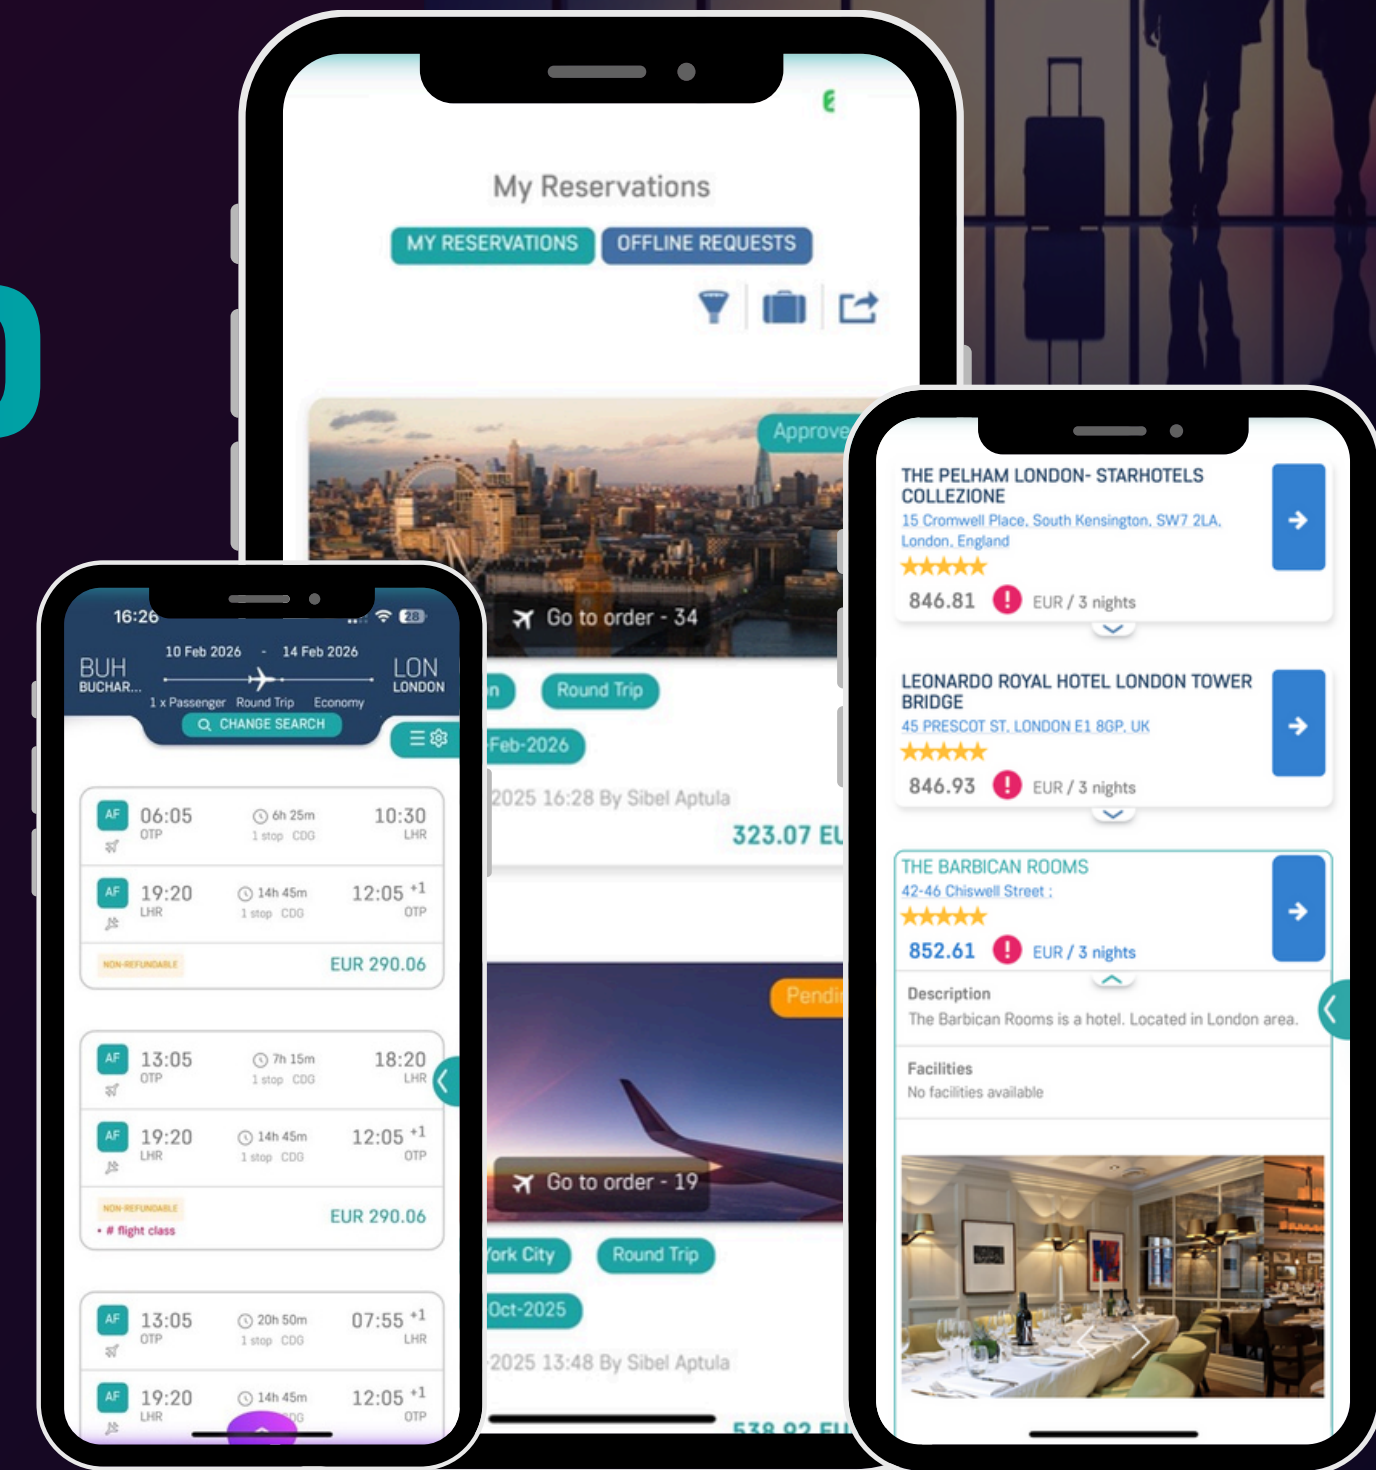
My Reservations

MY RESERVATIONS
OFFLINE REQUESTS

Approve
Go to order - 34
n
Round Trip
Feb-2026
2025 16:28 By Sibel Aptula
323.07 EU

Pendi
Go to order - 19
ork City
Round Trip
Oct-2025
2025 13:48 By Sibel Aptula
538.02 EU

16:26
28
10 Feb 2026 - 14 Feb 2026
BUH
BUCHAR...
LON
LONDON
1 x Passenger Round Trip Economy
CHANGE SEARCH

AF 06:05 OTP 6h 25m 1 stop CDG 10:30 LHR
AF 19:20 LHR 14h 45m 1 stop CDG 12:05 +1 OTP
NON-REFUNDABLE
EUR 290.06

AF 13:05 OTP 7h 15m 1 stop CDG 18:20 LHR
AF 19:20 LHR 14h 45m 1 stop CDG 12:05 +1 OTP
NON-REFUNDABLE
• # flight class
EUR 290.06

AF 13:05 OTP 20h 50m 1 stop CDG 07:55 +1 LHR
AF 19:20 LHR 14h 45m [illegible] 12:05 +1 OTP

THE PELHAM LONDON- STARHOTELS COLLEZIONE
15 Cromwell Place, South Kensington, SW7 2LA, London, England
846.81 EUR / 3 nights

LEONARDO ROYAL HOTEL LONDON TOWER BRIDGE
45 PRESCOT ST, LONDON E1 8GP, UK
846.93 EUR / 3 nights

THE BARBICAN ROOMS
42-46 Chiswell Street ;
852.61 EUR / 3 nights
Description
The Barbican Rooms is a hotel. Located in London area.
Facilities
No facilities available